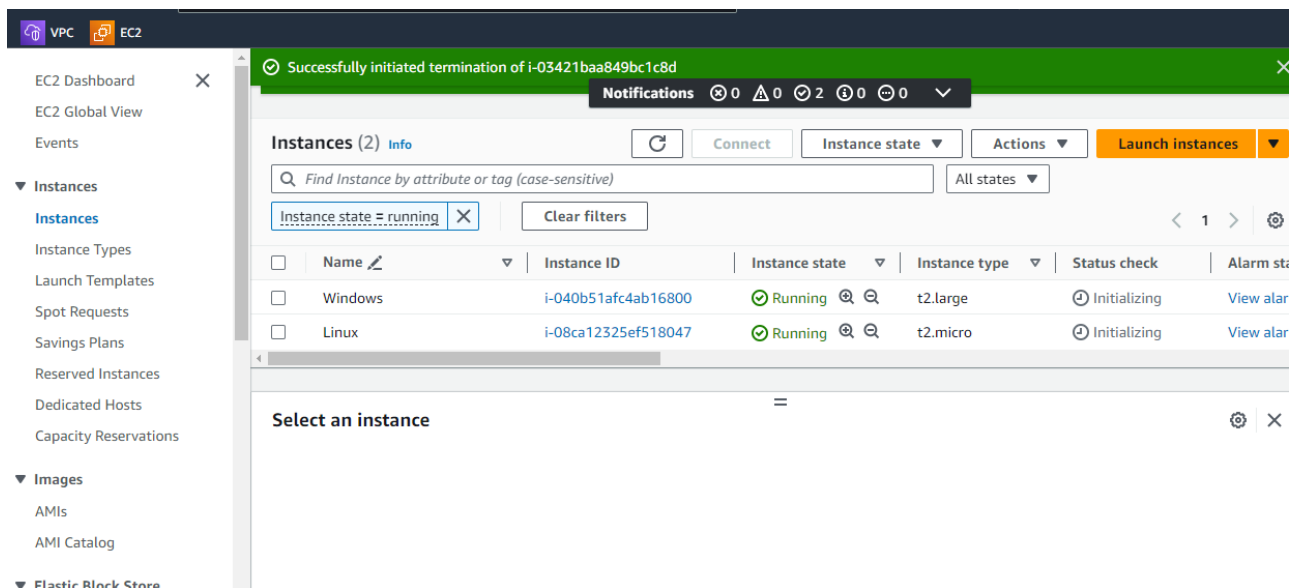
VPC EC2

EC2 Dashboard
EC2 Global View
Events
▼ Instances
Instances
Instance Types
Launch Templates
Spot Requests
Savings Plans
Reserved Instances
Dedicated Hosts
Capacity Reservations
▼ Images
AMIs
AMI Catalog
▼ Elastic Block Store

Successfully initiated termination of i-03421baa849bc1c8d

Notifications 0 0 2 0 0

Instances (2) Info

Connect
Instance state ▼
Actions ▼
Launch instances

Find Instance by attribute or tag (case-sensitive)
All states ▼

Instance state = running
Clear filters

1

| | Name | Instance ID | Instance state | Instance type | Status check | Alarm sta |
|---|---|---|---|---|---|---|
| | Windows | i-040b51afc4ab16800 | Running | t2.large | Initializing | View alar |
| | Linux | i-08ca12325ef518047 | Running | t2.micro | Initializing | View alar |

Select an instance